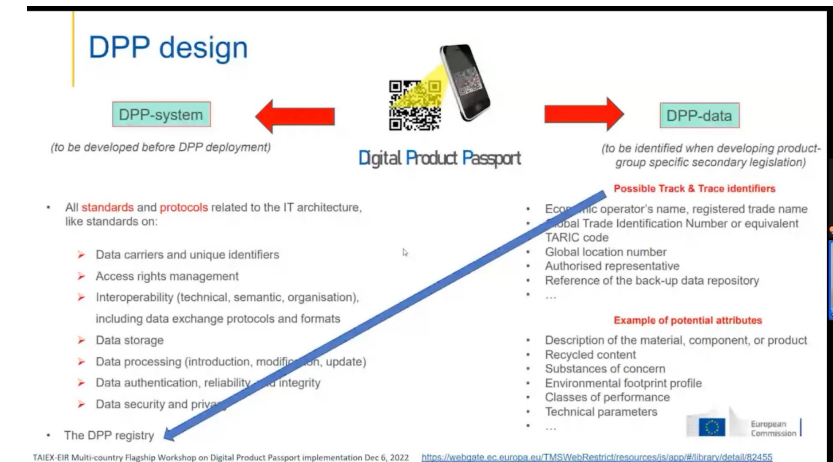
DPP design

DPP-system

(to be developed before DPP deployment)

Digital Product Passport

DPP-data

(to be identified when developing product-group specific secondary legislation)

- All standards and protocols related to the IT architecture, like standards on:
  - Data carriers and unique identifiers
  - Access rights management
  - Interoperability (technical, semantic, organisation), including data exchange protocols and formats
  - Data storage
  - Data processing (introduction, modific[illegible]on, update)
  - Data authentication, reliability, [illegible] integrity
  - Data security and priva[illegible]
- The DPP registry

Possible Track & Trace identifiers

- Eco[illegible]ic operator's name, registered trade name
- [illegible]lobal Trade Identification Number or equivalent
- TARIC code
- Global location number
- Authorised representative
- Reference of the back-up data repository
- …

Example of potential attributes

- Description of the material, component, or product
- Recycled content
- Substances of concern
- Environmental footprint profile
- Classes of performance
- Technical parameters
- …

European Commission

TAIEX-EIR Multi-country Flagship Workshop on Digital Product Passport implementation Dec 6, 2022 https://webgate.ec.europa.eu/TMSWebRestrict/resources/js/app/#/library/detail/82455